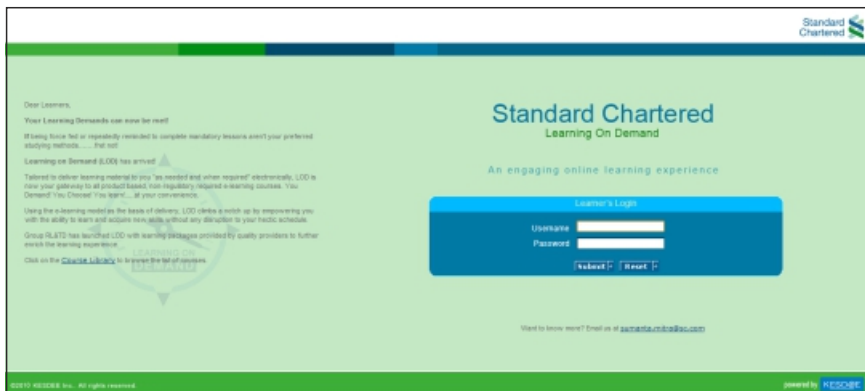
Standard Chartered

Dear Learners,

Your Learning Demands can now be met!

If being force fed or repeatedly reminded to complete mandatory lessons aren't your preferred studying methods....... that not.

Learning on Demand (LOD) has arrived!

Tailored to deliver learning material to you "as needed and when required" electronically, LOD is now your gateway to all product based, non-regulatory required e-learning courses. You Demand! You Choose! You learn!.... at your convenience.

Using the e-learning model as the basis of delivery, LOD climbs a notch up by empowering you with the ability to learn and acquire new skills without any disruption to your hectic schedule.

Group RL&TD has launched LOD with learning packages provided by quality providers to further enrich the learning experience.

Click on the Course Library to browse the list of courses.

Standard Chartered
Learning On Demand

An engaging online learning experience

Learner's Login
Username
Password
Submit Reset

Want to know more? Email us at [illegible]

©2010 KESDEE Inc. All rights reserved.

powered by KESDEE